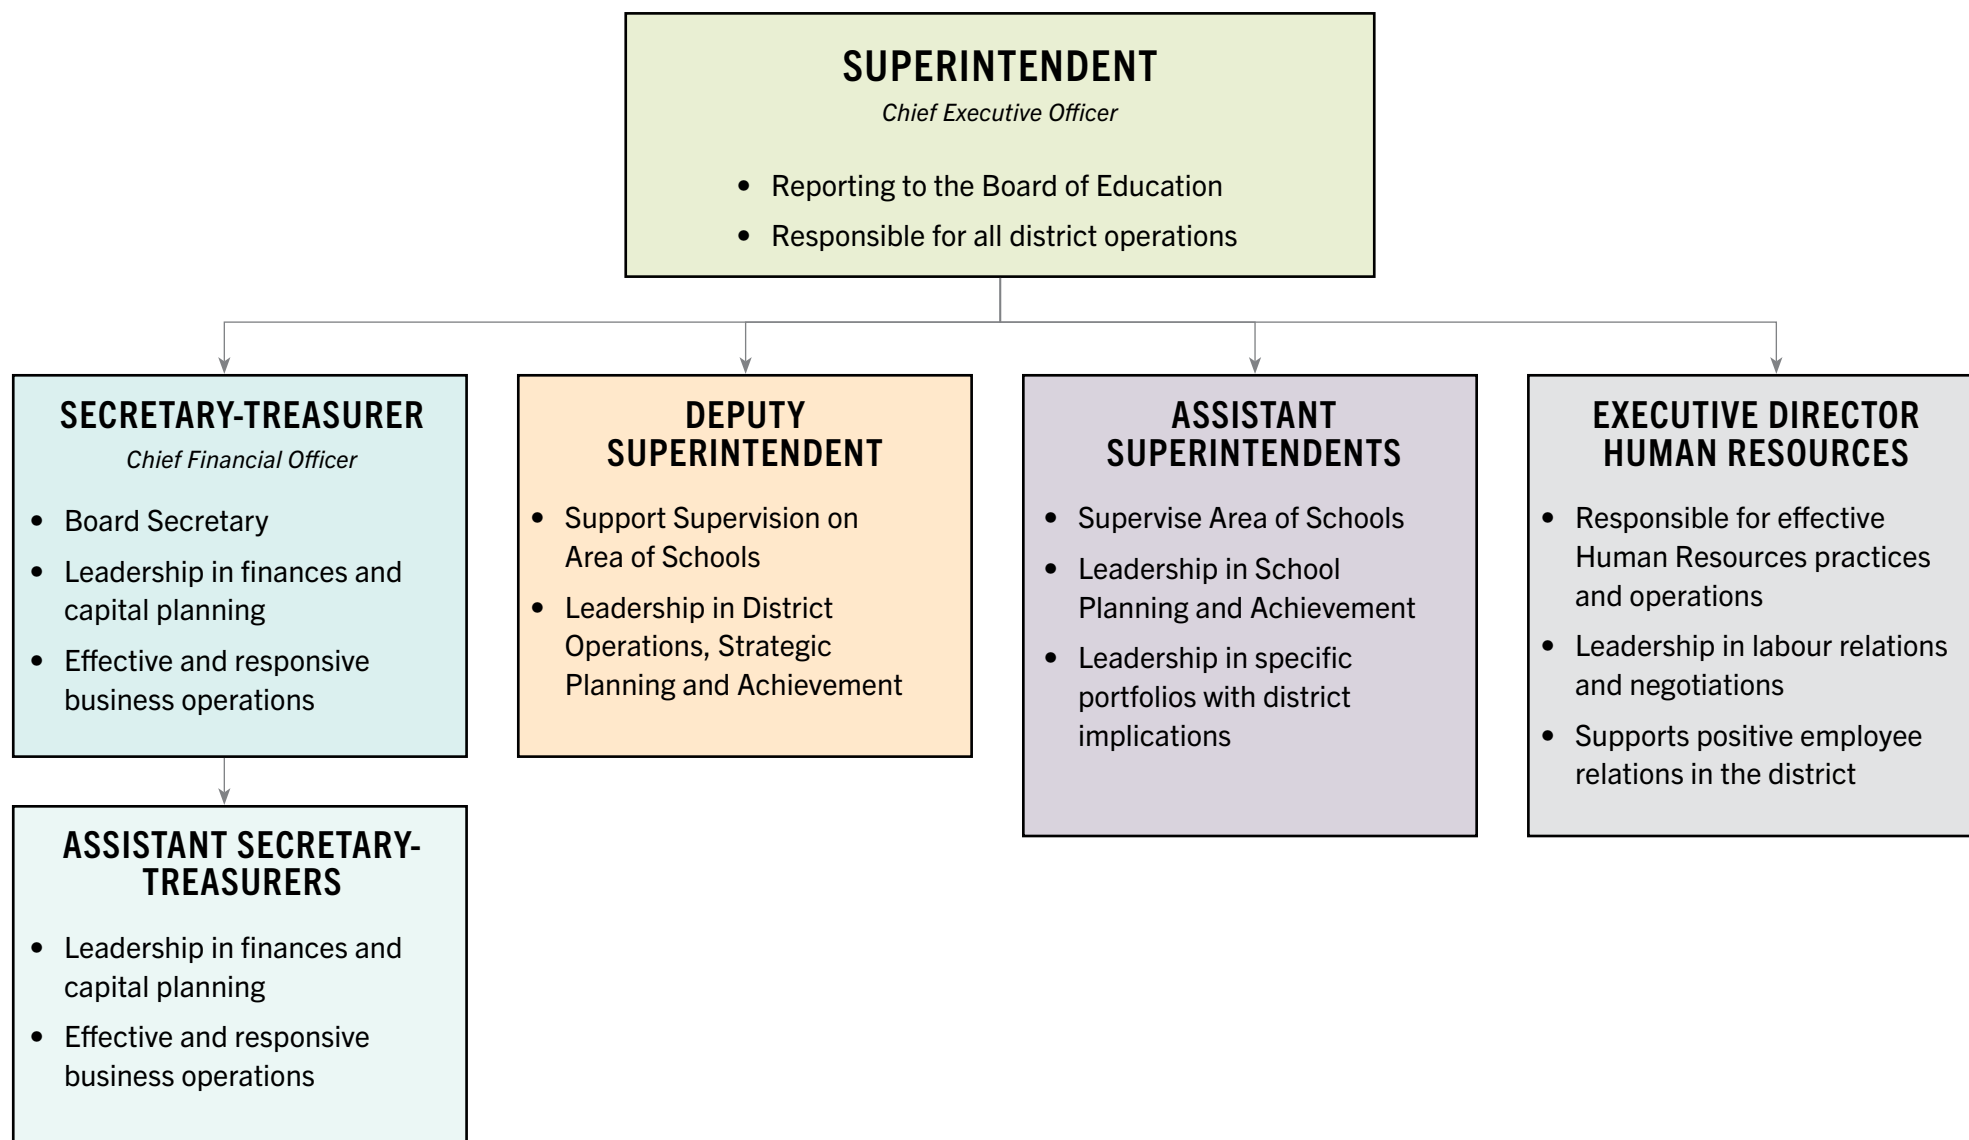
SUPERINTENDENT
Chief Executive Officer

• Reporting to the Board of Education
• Responsible for all district operations

SECRETARY-TREASURER
Chief Financial Officer

• Board Secretary
• Leadership in finances and capital planning
• Effective and responsive business operations

ASSISTANT SECRETARY-TREASURERS

• Leadership in finances and capital planning
• Effective and responsive business operations

DEPUTY SUPERINTENDENT

• Support Supervision on Area of Schools
• Leadership in District Operations, Strategic Planning and Achievement

ASSISTANT SUPERINTENDENTS

• Supervise Area of Schools
• Leadership in School Planning and Achievement
• Leadership in specific portfolios with district implications

EXECUTIVE DIRECTOR HUMAN RESOURCES

• Responsible for effective Human Resources practices and operations
• Leadership in labour relations and negotiations
• Supports positive employee relations in the district